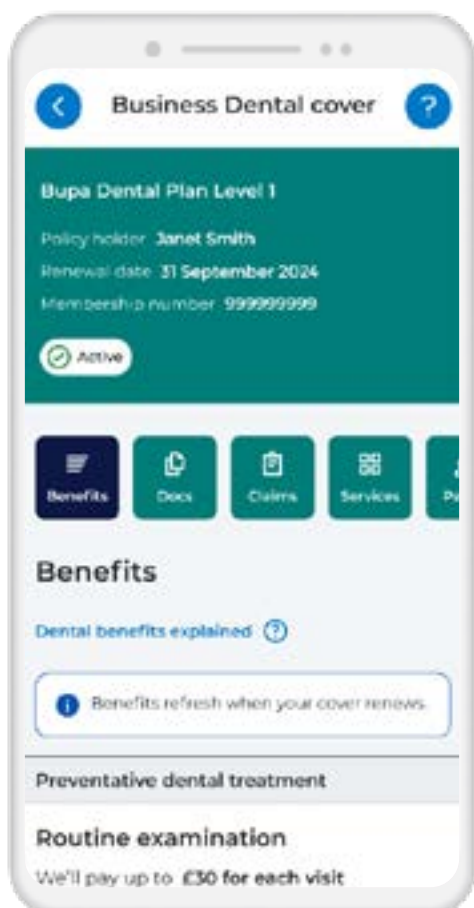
Business Dental cover

Bupa Dental Plan Level 1

Policy holder Janet Smith

Renewal date 31 September 2024

Membership number 999999999

Active

Benefits

Docs

Claims

Services

P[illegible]

Benefits

Dental benefits explained

Benefits refresh when your cover renews.

Preventative dental treatment

Routine examination

We'll pay up to £30 for each visit